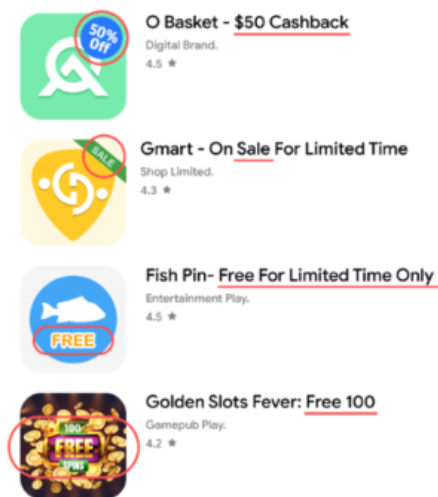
50% Off
O Basket - $50 Cashback
Digital Brand.
4.5 ★

SALE
Gmart - On Sale For Limited Time
Shop Limited.
4.3 ★

FREE
Fish Pin- Free For Limited Time Only
Entertainment Play.
4.5 ★

100 FREE SPINS
Golden Slots Fever: Free 100
Gamepub Play.
4.2 ★